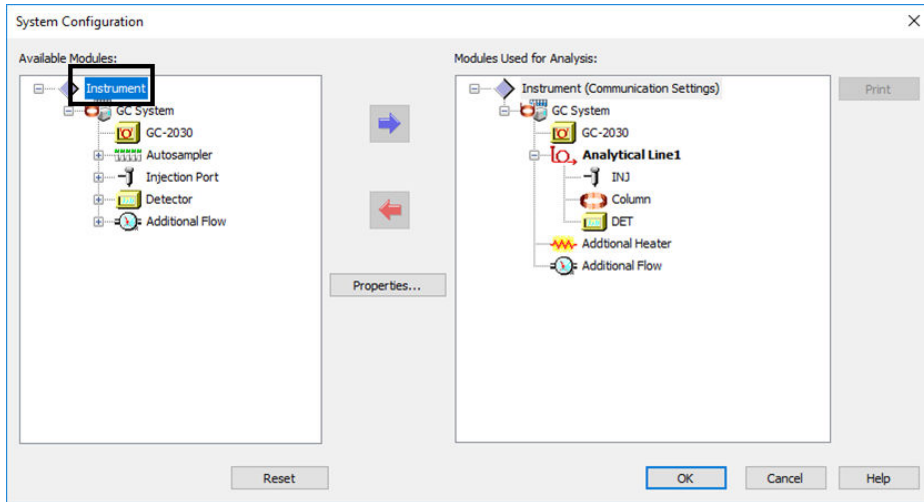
System Configuration

Available Modules:

Instrument
GC System
GC-2030
Autosampler
Injection Port
Detector
Additional Flow

Properties...

Modules Used for Analysis:

Print

Instrument (Communication Settings)
GC System
GC-2030
Analytical Line1
INJ
Column
DET
Addtional Heater
Additional Flow

Reset

OK

Cancel

Help